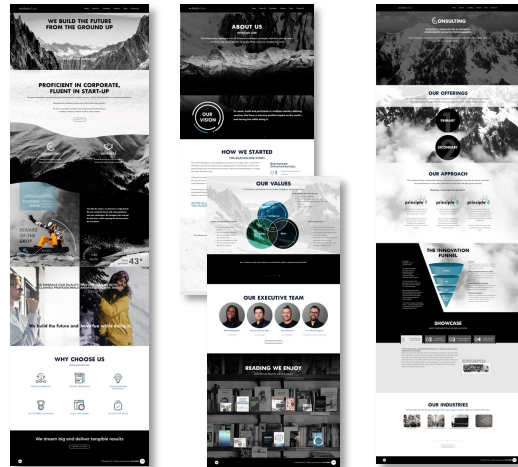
WE BUILD THE FUTURE FROM THE GROUND UP

PROFICIENT IN CORPORATE, FLUENT IN START-UP

43°

We build the future and have fun while doing it

WHY CHOOSE US

We dream big and deliver tangible results

ABOUT US

OUR VISION

HOW WE STARTED

THE BLACKSLATE STORY

OUR VALUES

OUR EXECUTIVE TEAM

READING WE ENJOY

CONSULTING

OUR OFFERINGS

PRIMARY

SECONDARY

OUR APPROACH

principle 1

principle 2

principle 3

THE INNOVATION FUNNEL

SHOWCASE

OUR INDUSTRIES